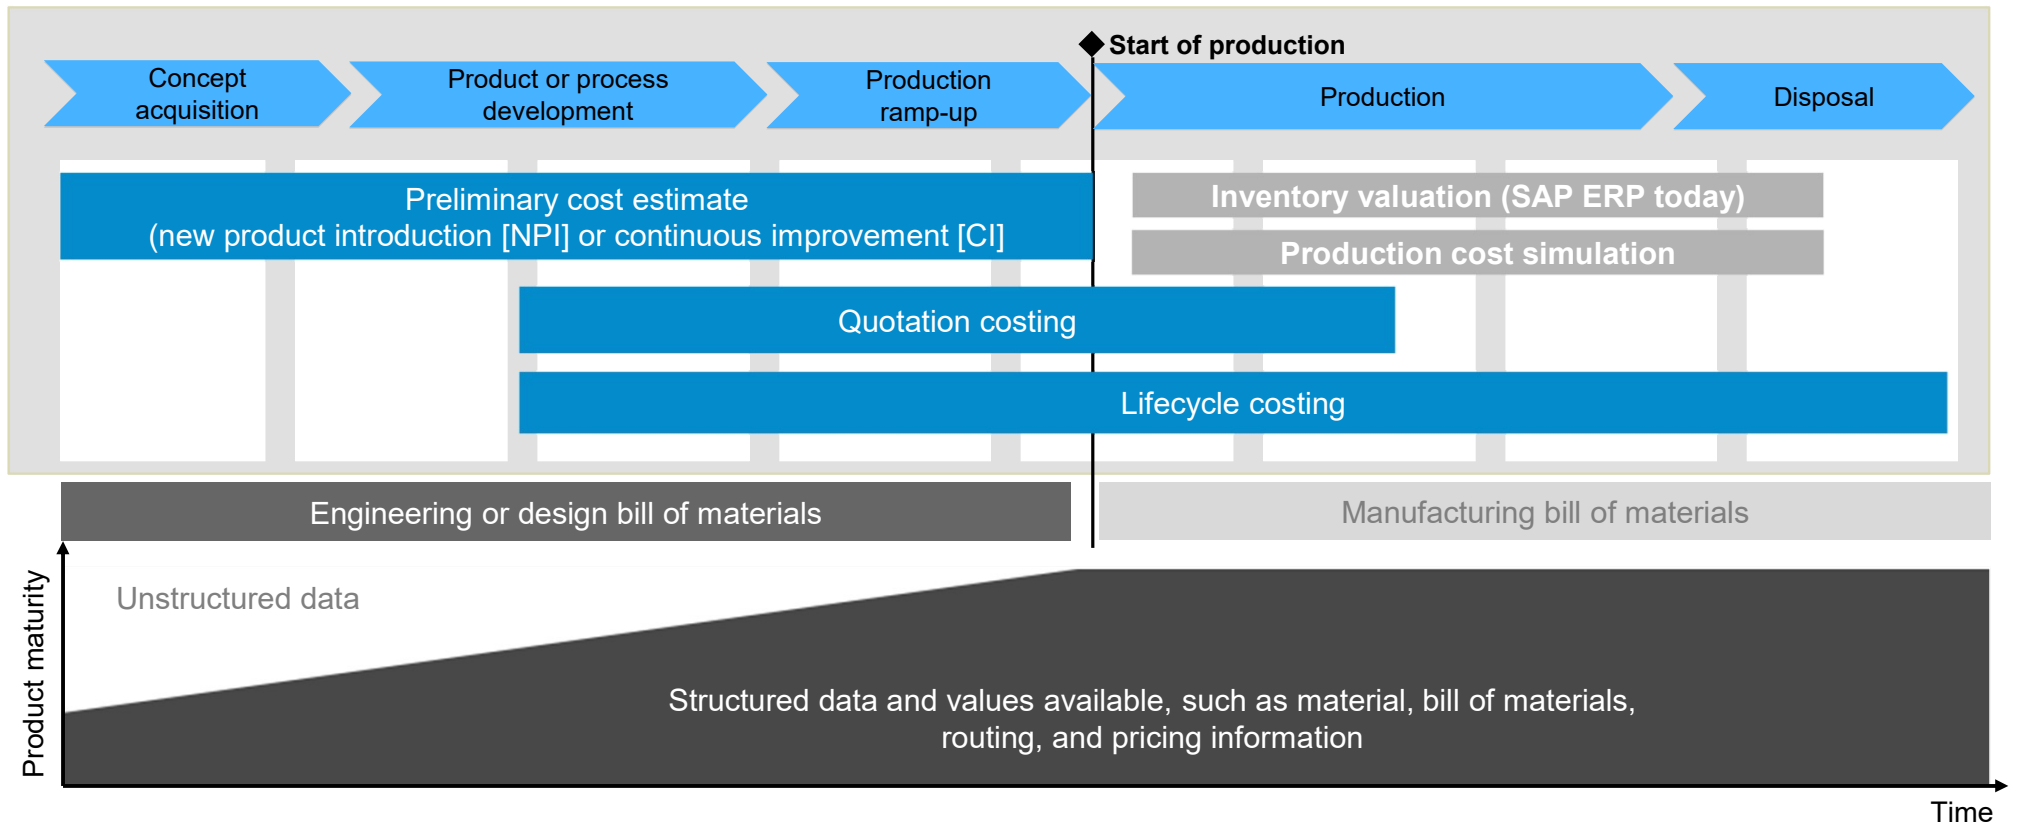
Start of production

Concept acquisition

Product or process development

Production ramp-up

Production

Disposal

Preliminary cost estimate
(new product introduction [NPI] or continuous improvement [CI]

Inventory valuation (SAP ERP today)

Production cost simulation

Quotation costing

Lifecycle costing

Engineering or design bill of materials

Manufacturing bill of materials

Product maturity

Unstructured data

Structured data and values available, such as material, bill of materials, routing, and pricing information

Time